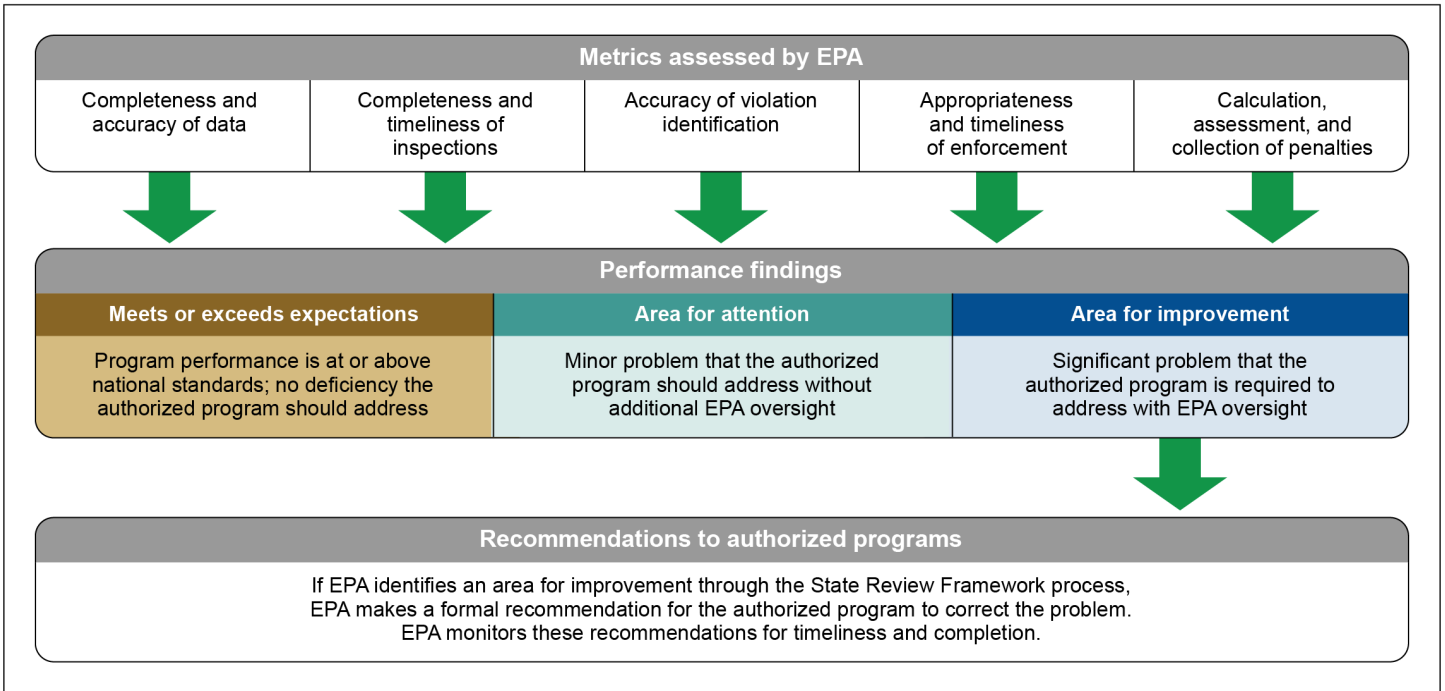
Metrics assessed by EPA

Completeness and accuracy of data

Completeness and timeliness of inspections

Accuracy of violation identification

Appropriateness and timeliness of enforcement

Calculation, assessment, and collection of penalties

Performance findings

Meets or exceeds expectations

Program performance is at or above national standards; no deficiency the authorized program should address

Area for attention

Minor problem that the authorized program should address without additional EPA oversight

Area for improvement

Significant problem that the authorized program is required to address with EPA oversight

Recommendations to authorized programs

If EPA identifies an area for improvement through the State Review Framework process, EPA makes a formal recommendation for the authorized program to correct the problem. EPA monitors these recommendations for timeliness and completion.